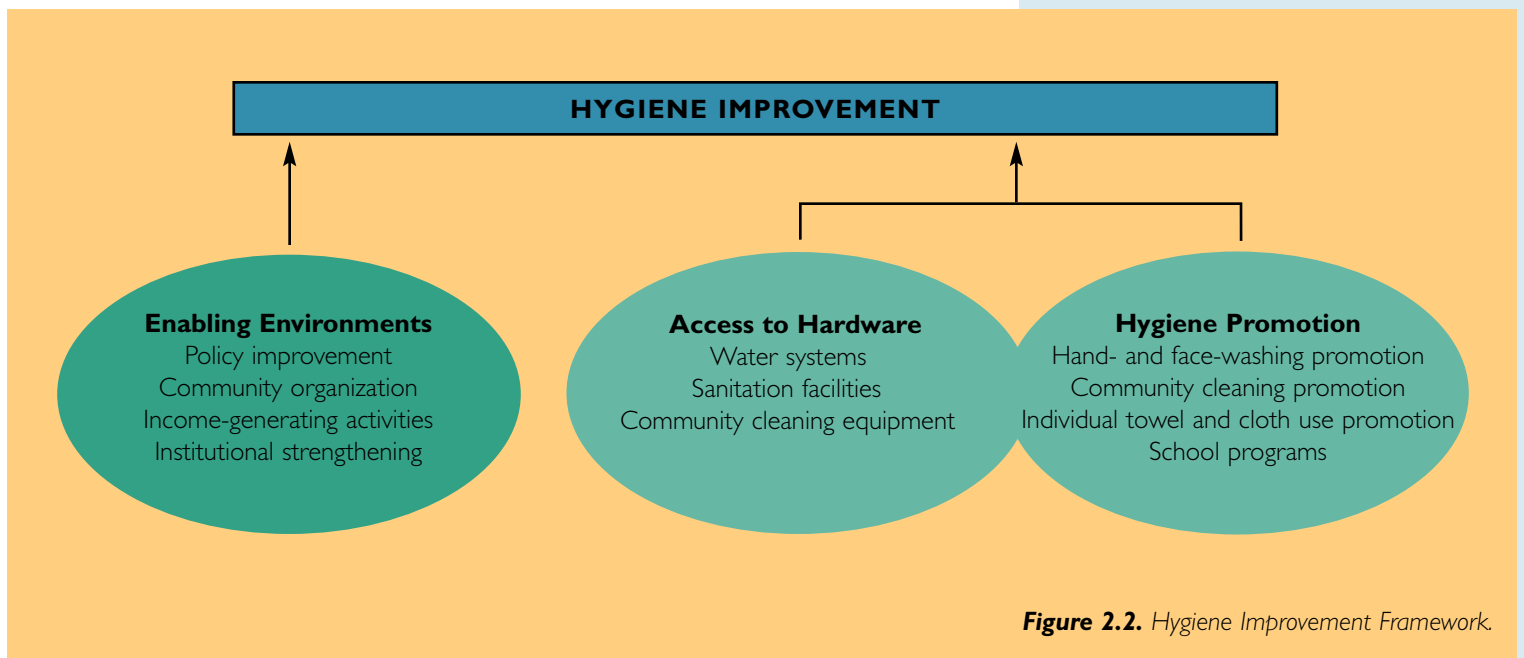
HYGIENE IMPROVEMENT

Enabling Environments
Policy improvement
Community organization
Income-generating activities
Institutional strengthening

Access to Hardware
Water systems
Sanitation facilities
Community cleaning equipment

Hygiene Promotion
Hand- and face-washing promotion
Community cleaning promotion
Individual towel and cloth use promotion
School programs

Figure 2.2. Hygiene Improvement Framework.